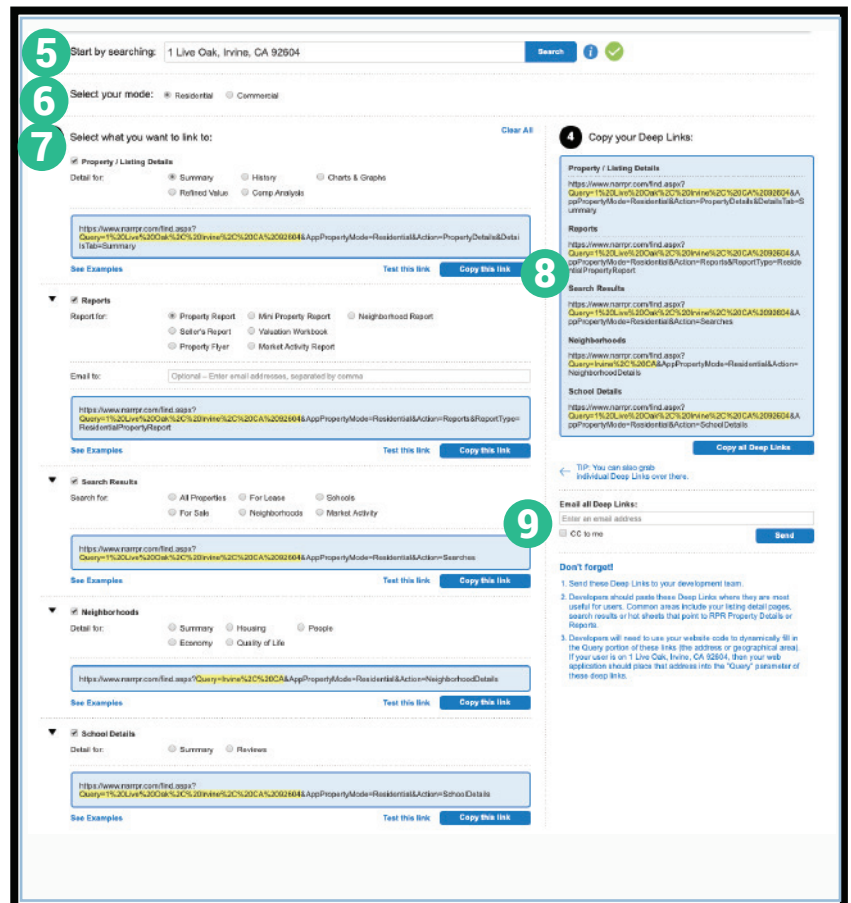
5 Start by searching: 1 Live Oak, Irvine, CA 92604 Search

6 Select your mode: Residential Commercial

7 Select what you want to link to: Clear All

Property / Listing Details
Detail for: Summary History Charts & Graphs Refined Value Comp Analysis

https://www.narrpr.com/find.aspx?Query=1%20Live%20Oak%2C%20Irvine%2C%20CA%2092604&AppPropertyMode=Residential&Action=PropertyDetails&DetailsTab=Summary

See Examples Test this link Copy this link

Reports
Report for: Property Report Mini Property Report Neighborhood Report Seller's Report Valuation Workbook Property Flyer Market Activity Report

Email to: Optional - Enter email addresses, separated by comma

https://www.narrpr.com/find.aspx?Query=1%20Live%20Oak%2C%20Irvine%2C%20CA%2092604&AppPropertyMode=Residential&Action=Reports&ReportType=ResidentialPropertyReport

See Examples Test this link Copy this link

Search Results
Search for: All Properties For Lease Schools For Sale Neighborhoods Market Activity

https://www.narrpr.com/find.aspx?Query=1%20Live%20Oak%2C%20Irvine%2C%20CA%2092604&AppPropertyMode=Residential&Action=Searches

See Examples Test this link Copy this link

Neighborhoods
Detail for: Summary Housing People Economy Quality of Life

https://www.narrpr.com/find.aspx?Query=Irvine%2C%20CA&AppPropertyMode=Residential&Action=NeighborhoodDetails

See Examples Test this link Copy this link

School Details
Detail for: Summary Reviews

https://www.narrpr.com/find.aspx?Query=1%20Live%20Oak%2C%20Irvine%2C%20CA%2092604&AppPropertyMode=Residential&Action=SchoolDetails

See Examples Test this link Copy this link

4 Copy your Deep Links:

Property / Listing Details
https://www.narrpr.com/find.aspx?Query=1%20Live%20Oak%2C%20Irvine%2C%20CA%2092604&AppPropertyMode=Residential&Action=PropertyDetails&DetailsTab=Summary

Reports
https://www.narrpr.com/find.aspx?Query=1%20Live%20Oak%2C%20Irvine%2C%20CA%2092604&AppPropertyMode=Residential&Action=Reports&ReportType=ResidentialPropertyReport

8

Search Results
https://www.narrpr.com/find.aspx?Query=1%20Live%20Oak%2C%20Irvine%2C%20CA%2092604&AppPropertyMode=Residential&Action=Searches

Neighborhoods
https://www.narrpr.com/find.aspx?Query=Irvine%2C%20CA&AppPropertyMode=Residential&Action=NeighborhoodDetails

School Details
https://www.narrpr.com/find.aspx?Query=1%20Live%20Oak%2C%20Irvine%2C%20CA%2092604&AppPropertyMode=Residential&Action=SchoolDetails

Copy all Deep Links

TIP: You can also grab individual Deep Links over there.

9 Email all Deep Links:
Enter an email address
CC to me Send

Don't forget!
1. Send these Deep Links to your development team.
2. Developers should paste these Deep Links where they are most useful for users. Common areas include your listing detail pages, search results or hot sheets that point to RPR Property Details or Reports.
3. Developers will need to use your website code to dynamically fill in the Query portion of these links (the address or geographical area). If your user is on 1 Live Oak, Irvine, CA 92604, then your web application should place that address into the "Query" parameter of these deep links.